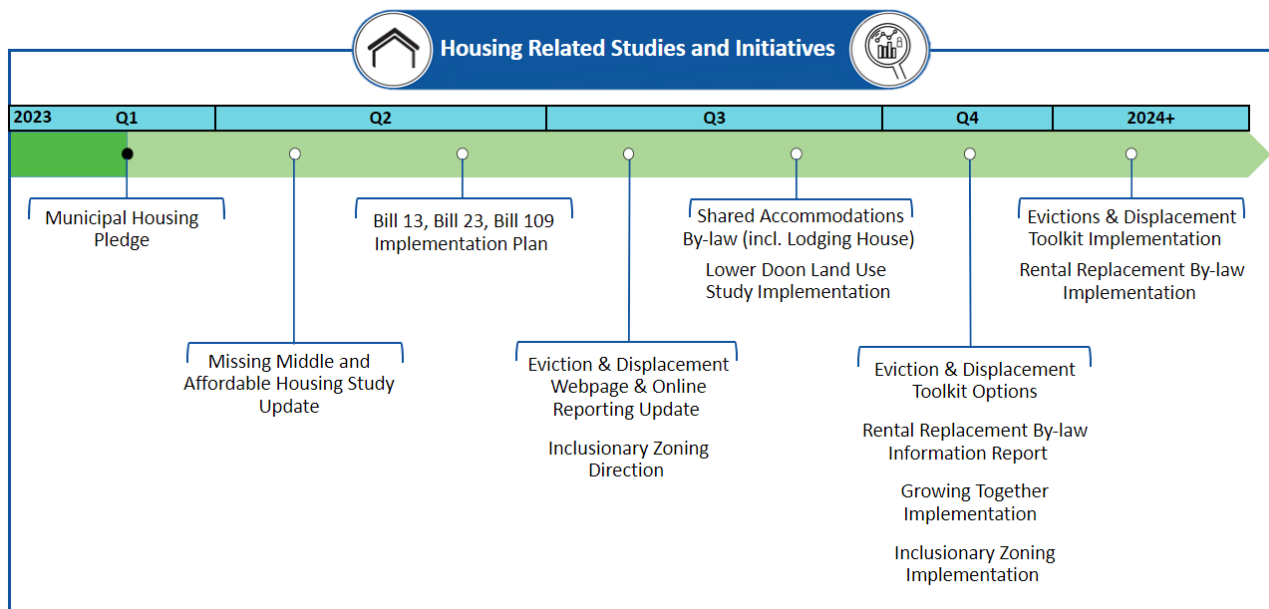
Housing Related Studies and Initiatives

2023 Q1 | Q2 | Q3 | Q4 | 2024+

Municipal Housing Pledge

Bill 13, Bill 23, Bill 109 Implementation Plan

Shared Accommodations By-law (incl. Lodging House)

Lower Doon Land Use Study Implementation

Evictions & Displacement Toolkit Implementation

Rental Replacement By-law Implementation

Missing Middle and Affordable Housing Study Update

Eviction & Displacement Webpage & Online Reporting Update

Inclusionary Zoning Direction

Eviction & Displacement Toolkit Options

Rental Replacement By-law Information Report

Growing Together Implementation

Inclusionary Zoning Implementation